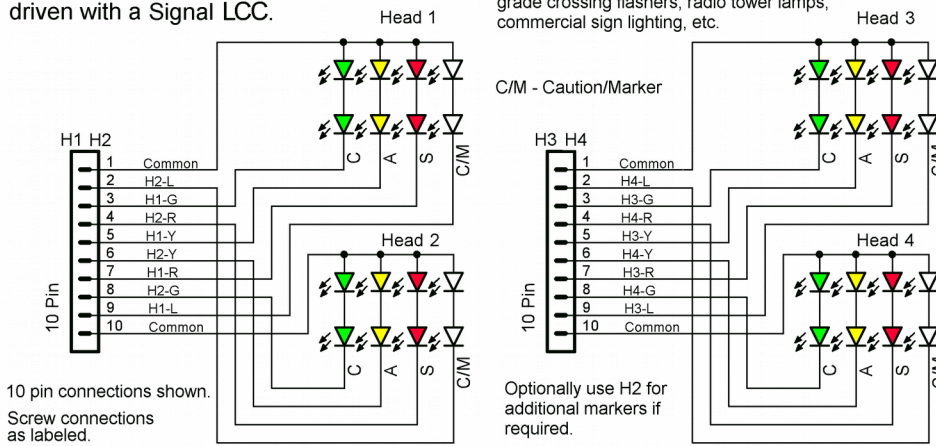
driven with a Signal LCC.

Head 1

H1 H2

| | |
|---|---|
| 1 | Common |
| 2 | H2-L |
| 3 | H1-G |
| 4 | H2-R |
| 5 | H1-Y |
| 6 | H2-Y |
| 7 | H1-R |
| 8 | H2-G |
| 9 | H1-L |
| 10 | Common |

10 Pin

C A S C/M

Head 2

C A S C/M

10 pin connections shown.

Screw connections as labeled.

grade crossing flashers, radio tower lamps, commercial sign lighting, etc.

Head 3

C/M - Caution/Marker

H3 H4

| | |
|---|---|
| 1 | Common |
| 2 | H4-L |
| 3 | H3-G |
| 4 | H4-R |
| 5 | H3-Y |
| 6 | H4-Y |
| 7 | H3-R |
| 8 | H4-G |
| 9 | H3-L |
| 10 | Common |

10 Pin

C A S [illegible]

Head 4

C A S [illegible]

Optionally use H2 for additional markers if required.